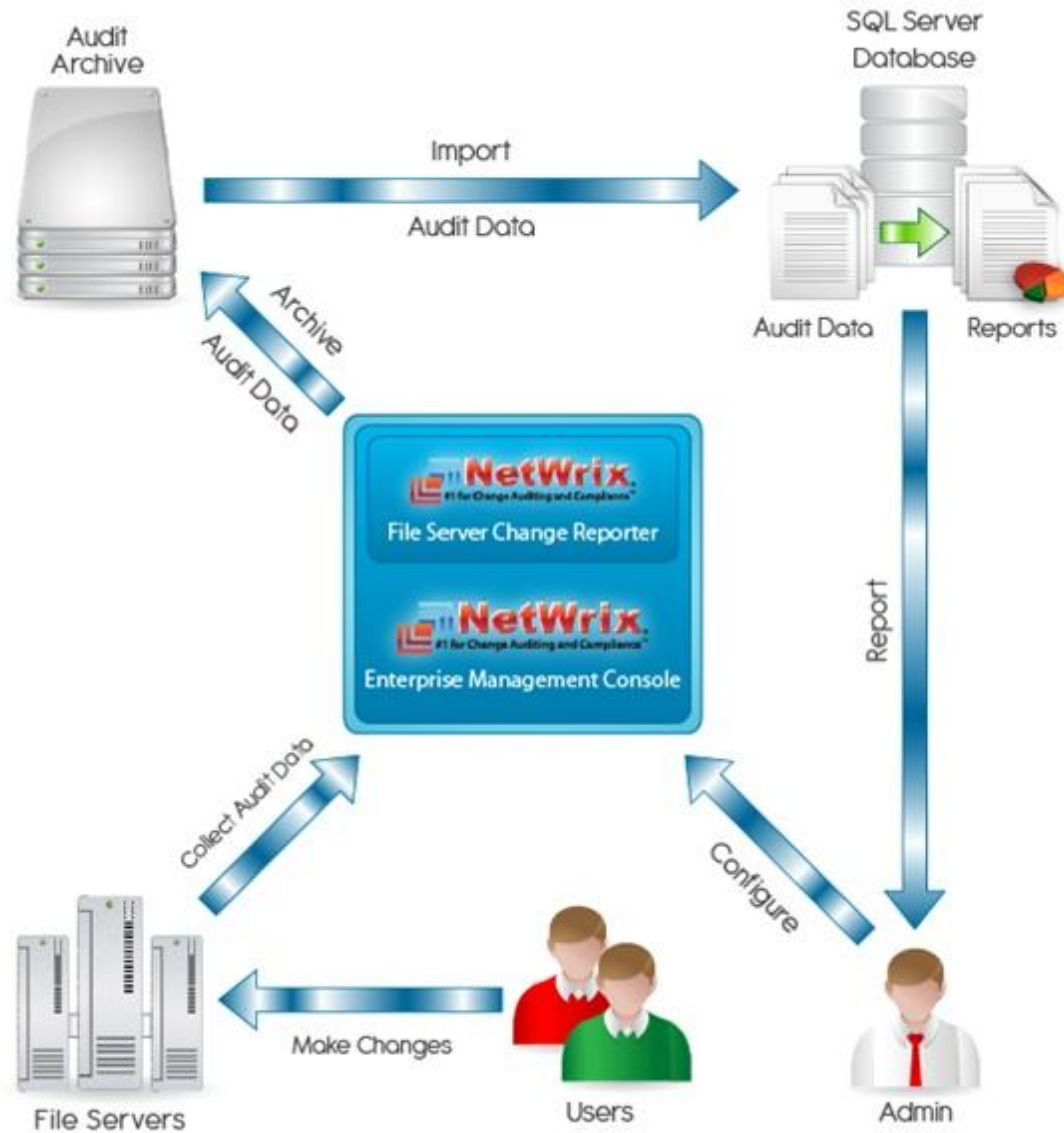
Audit Archive

SQL Server Database

Import

Audit Data

Audit Data

Reports

Archive

Audit Data

NetWrix
#1 for Change Auditing and Compliance™
File Server Change Reporter

NetWrix
#1 for Change Auditing and Compliance™
Enterprise Management Console

Report

Collect Audit Data

Configure

Make Changes

File Servers

Users

Admin